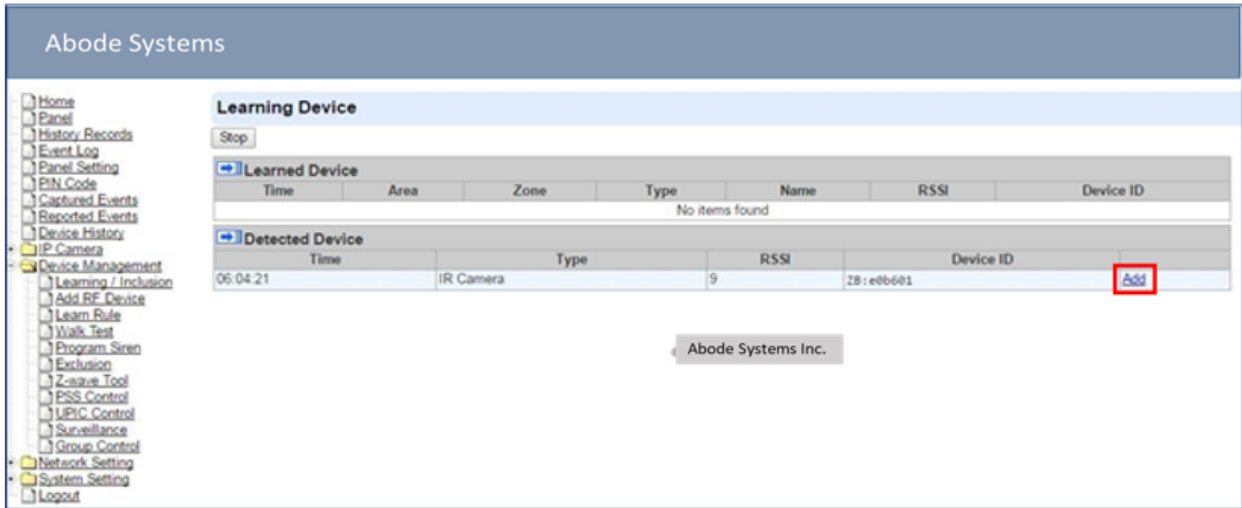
Abode Systems

Home
Panel
History Records
Event Log
Panel Setting
PIN Code
Captured Events
Reported Events
Device History
IP Camera
Device Management
Learning / Inclusion
Add RF Device
Learn Rule
Walk Test
Program Siren
Exclusion
Z-wave Tool
PSS Control
UPIC Control
Surveillance
Group Control
Network Setting
System Setting
Logout

Learning Device

Stop

Learned Device

| Time | Area | Zone | Type | Name | RSSI | Device ID |
|---|---|---|---|---|---|---|
| No items found | | | | | | |

Detected Device

| Time | Type | RSSI | Device ID | |
|---|---|---|---|---|
| 06:04:21 | IR Camera | 9 | Z8:e0b601 | Add |

Abode Systems Inc.